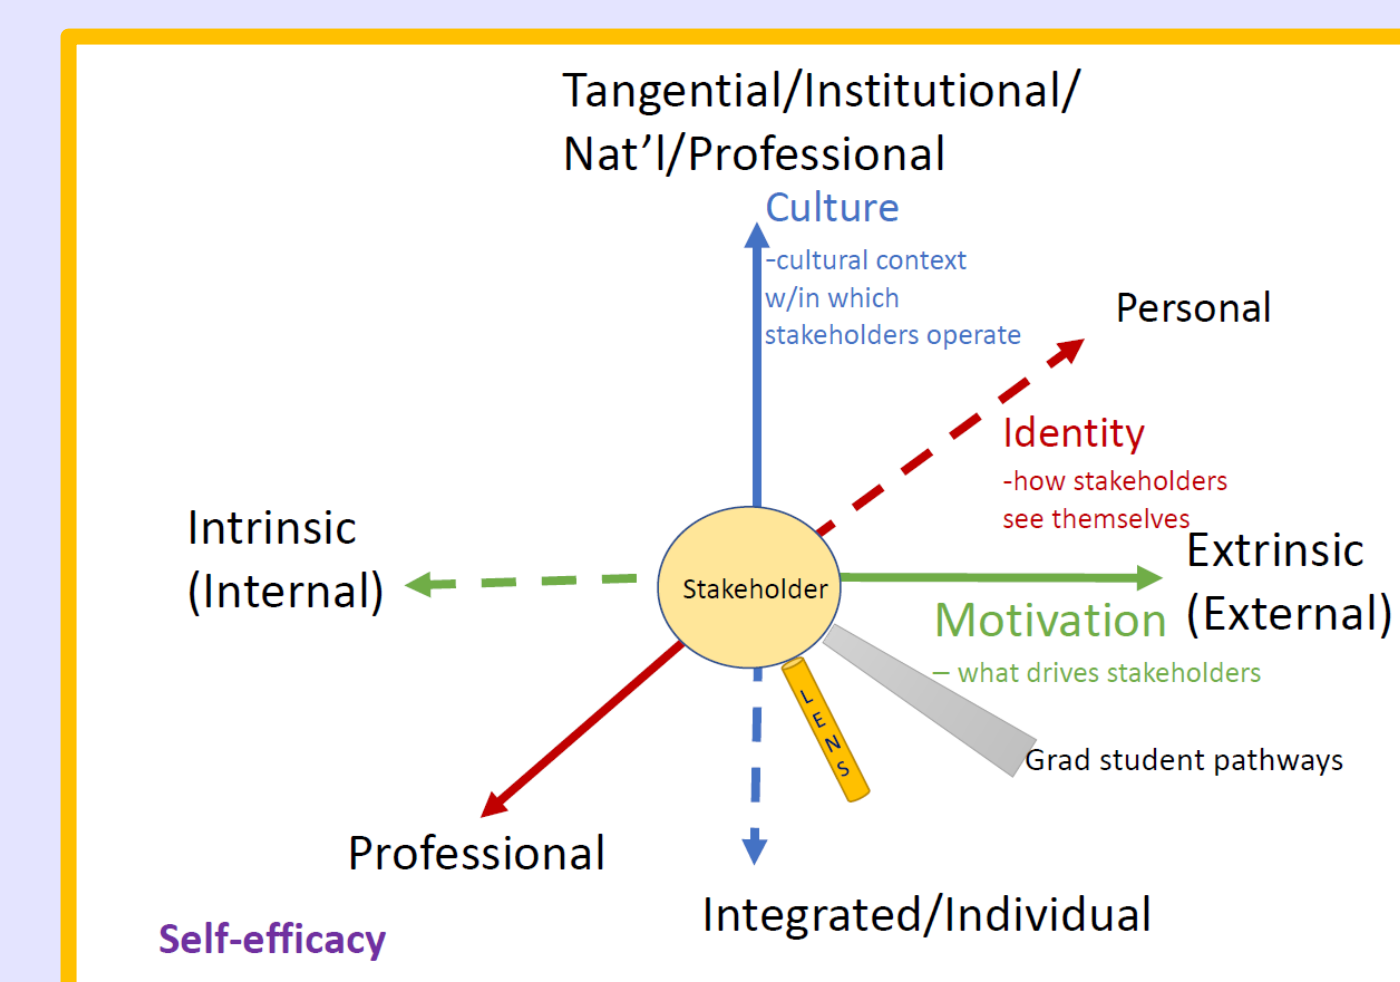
Tangential/Institutional/ Nat’l/Professional

Culture

-cultural context w/in which stakeholders operate

Personal

Identity

-how stakeholders see themselves

Intrinsic (Internal)

Stakeholder

Extrinsic (External)

Motivation

– what drives stakeholders

LENS

Grad student pathways

Professional

Integrated/Individual

Self-efficacy